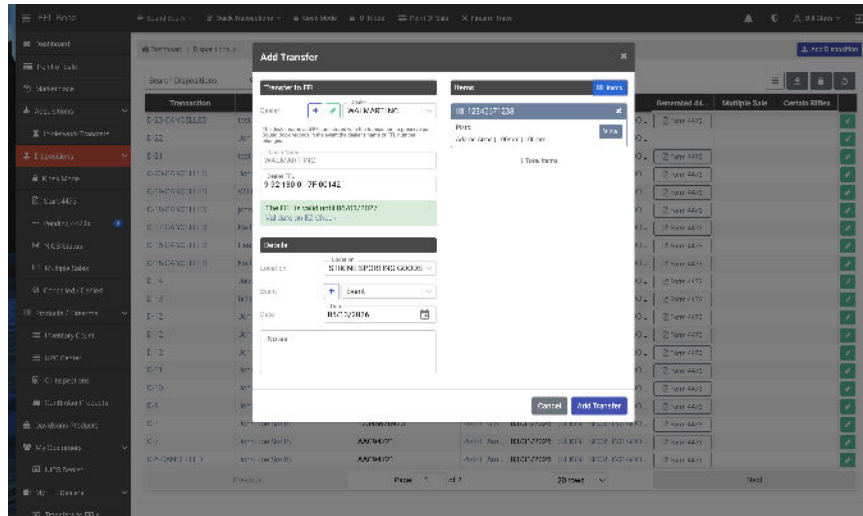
Add Transfer

Transfer to FFL

Dealer + WALMART INC

WALMART INC

9-92-180-0-7F-00142

The FFL is valid until 05/01/2027
All data on EZ Check

Details

Location STIKINE SPORTING GOODS

Users + Search

Date 05/13/2026

Notes

Items

10 Items

1234567123B

Parts

1 Total Items

Cancel Add Transfer

Dashboard

Point of Sale

Acquisitions

Dispositions

Search Dispositions

Transaction

Generated 44...

Multiple Sale

Certain Rifles

Previous

Page 1 of 7

20 rows

Next